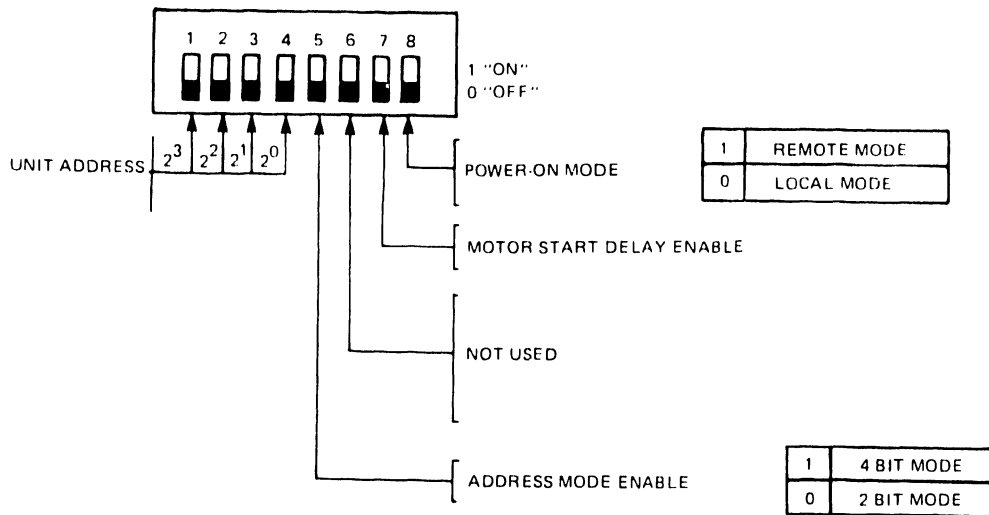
1 2 3 4 5 6 7 8

1 "ON"
0 "OFF"

UNIT ADDRESS $2^3$ $2^2$ $2^1$ $2^0$

POWER-ON MODE

| 1 | REMOTE MODE |
|---|---|
| 0 | LOCAL MODE |

MOTOR START DELAY ENABLE

NOT USED

ADDRESS MODE ENABLE

| 1 | 4 BIT MODE |
|---|---|
| 0 | 2 BIT MODE |